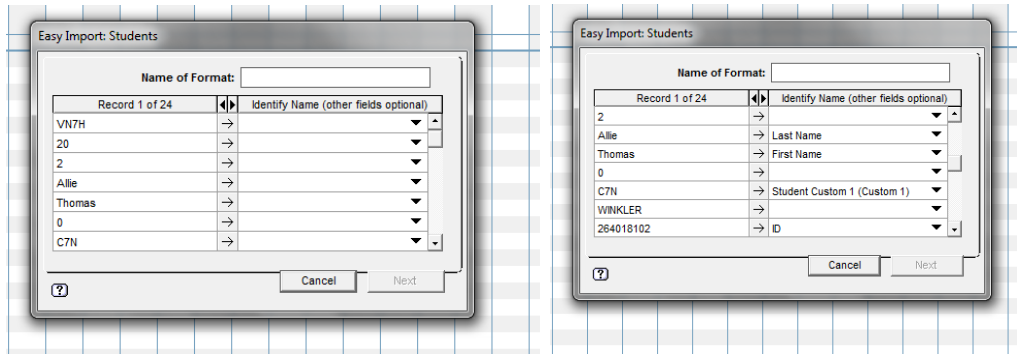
Easy Import: Students

Name of Format:

| Record 1 of 24 | | Identify Name (other fields optional) |
|---|---|---|
| VN7H | → | |
| 20 | → | |
| 2 | → | |
| Allie | → | |
| Thomas | → | |
| 0 | → | |
| C7N | → | |

Cancel Next

?

Easy Import: Students

Name of Format:

| Record 1 of 24 | | Identify Name (other fields optional) |
|---|---|---|
| 2 | → | |
| Allie | → | Last Name |
| Thomas | → | First Name |
| 0 | → | |
| C7N | → | Student Custom 1 (Custom 1) |
| WINKLER | → | |
| 264018102 | → | ID |

Cancel Next

?